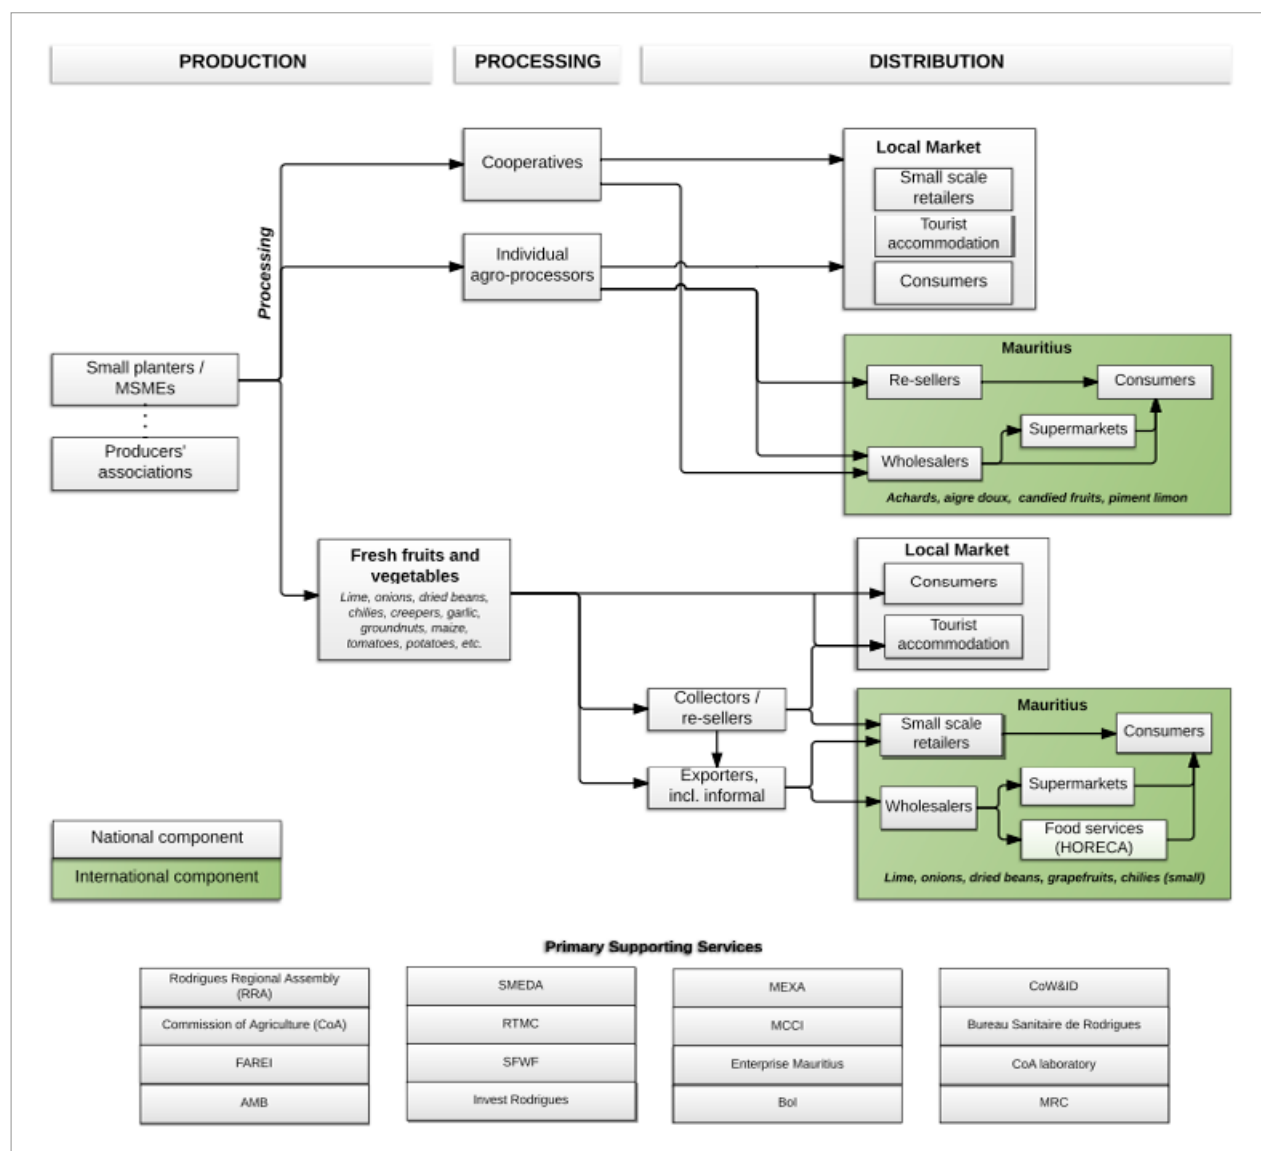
PRODUCTION

PROCESSING

DISTRIBUTION

Processing

Small planters / MSMEs

Producers' associations

Cooperatives

Individual agro-processors

Local Market

Small scale retailers

Tourist accommodation

Consumers

Mauritius

Re-sellers

Consumers

Supermarkets

Wholesalers

Achards, aigre doux, candied fruits, piment limon

Fresh fruits and vegetables

Lime, onions, dried beans, chilies, creepers, garlic, groundnuts, maize, tomatoes, potatoes, etc.

Local Market

Consumers

Tourist accommodation

Collectors / re-sellers

Exporters, incl. informal

Mauritius

Small scale retailers

Consumers

Wholesalers

Supermarkets

Food services (HORECA)

Lime, onions, dried beans, grapefruits, chilies (small)

National component

International component

Primary Supporting Services

| | | | |
|---|---|---|---|
| Rodrigues Regional Assembly (RRA) | SMEDA | MEXA | CoW&ID |
| Commission of Agriculture (CoA) | RTMC | MCCI | Bureau Sanitaire de Rodrigues |
| FAREI | SFWF | Enterprise Mauritius | CoA laboratory |
| AMB | Invest Rodrigues | BoI | MRC |